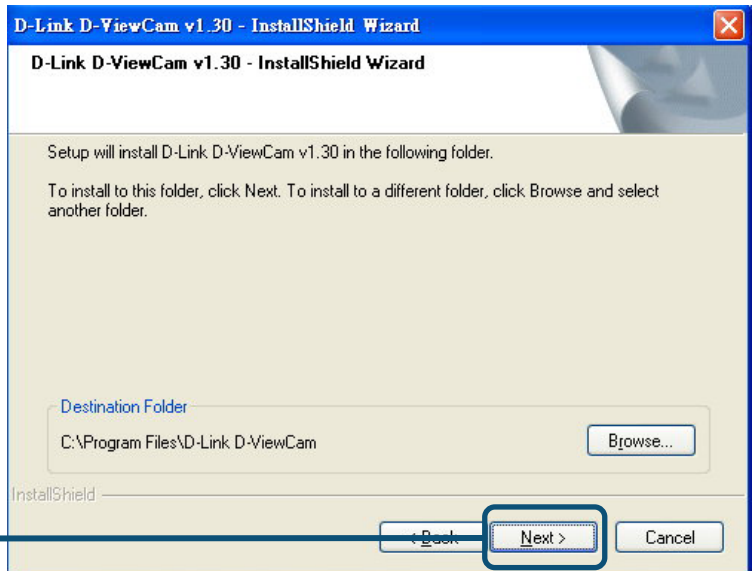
D-Link D-ViewCam v1.30 - InstallShield Wizard

D-Link D-ViewCam v1.30 - InstallShield Wizard

Setup will install D-Link D-ViewCam v1.30 in the following folder.

To install to this folder, click Next. To install to a different folder, click Browse and select another folder.

Destination Folder

C:\Program Files\D-Link D-ViewCam

Browse...

InstallShield

< Back

Next >

Cancel